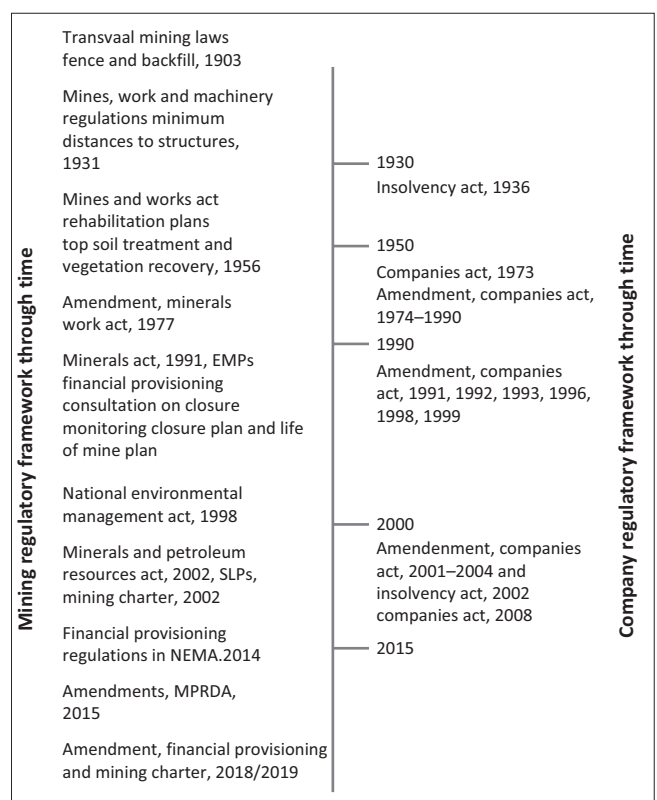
Mining regulatory framework through time

Transvaal mining laws fence and backfill, 1903

Mines, work and machinery regulations minimum distances to structures, 1931

Mines and works act rehabilitation plans top soil treatment and vegetation recovery, 1956

Amendment, minerals work act, 1977

Minerals act, 1991, EMPs financial provisioning consultation on closure monitoring closure plan and life of mine plan

National environmental management act, 1998

Minerals and petroleum resources act, 2002, SLPs, mining charter, 2002

Financial provisioning regulations in NEMA.2014

Amendments, MPRDA, 2015

Amendment, financial provisioning and mining charter, 2018/2019

1930
Insolvency act, 1936

1950
Companies act, 1973
Amendment, companies act, 1974–1990

1990
Amendment, companies act, 1991, 1992, 1993, 1996, 1998, 1999

2000
Amendenment, companies act, 2001–2004 and insolvency act, 2002 companies act, 2008

2015

Company regulatory framework through time